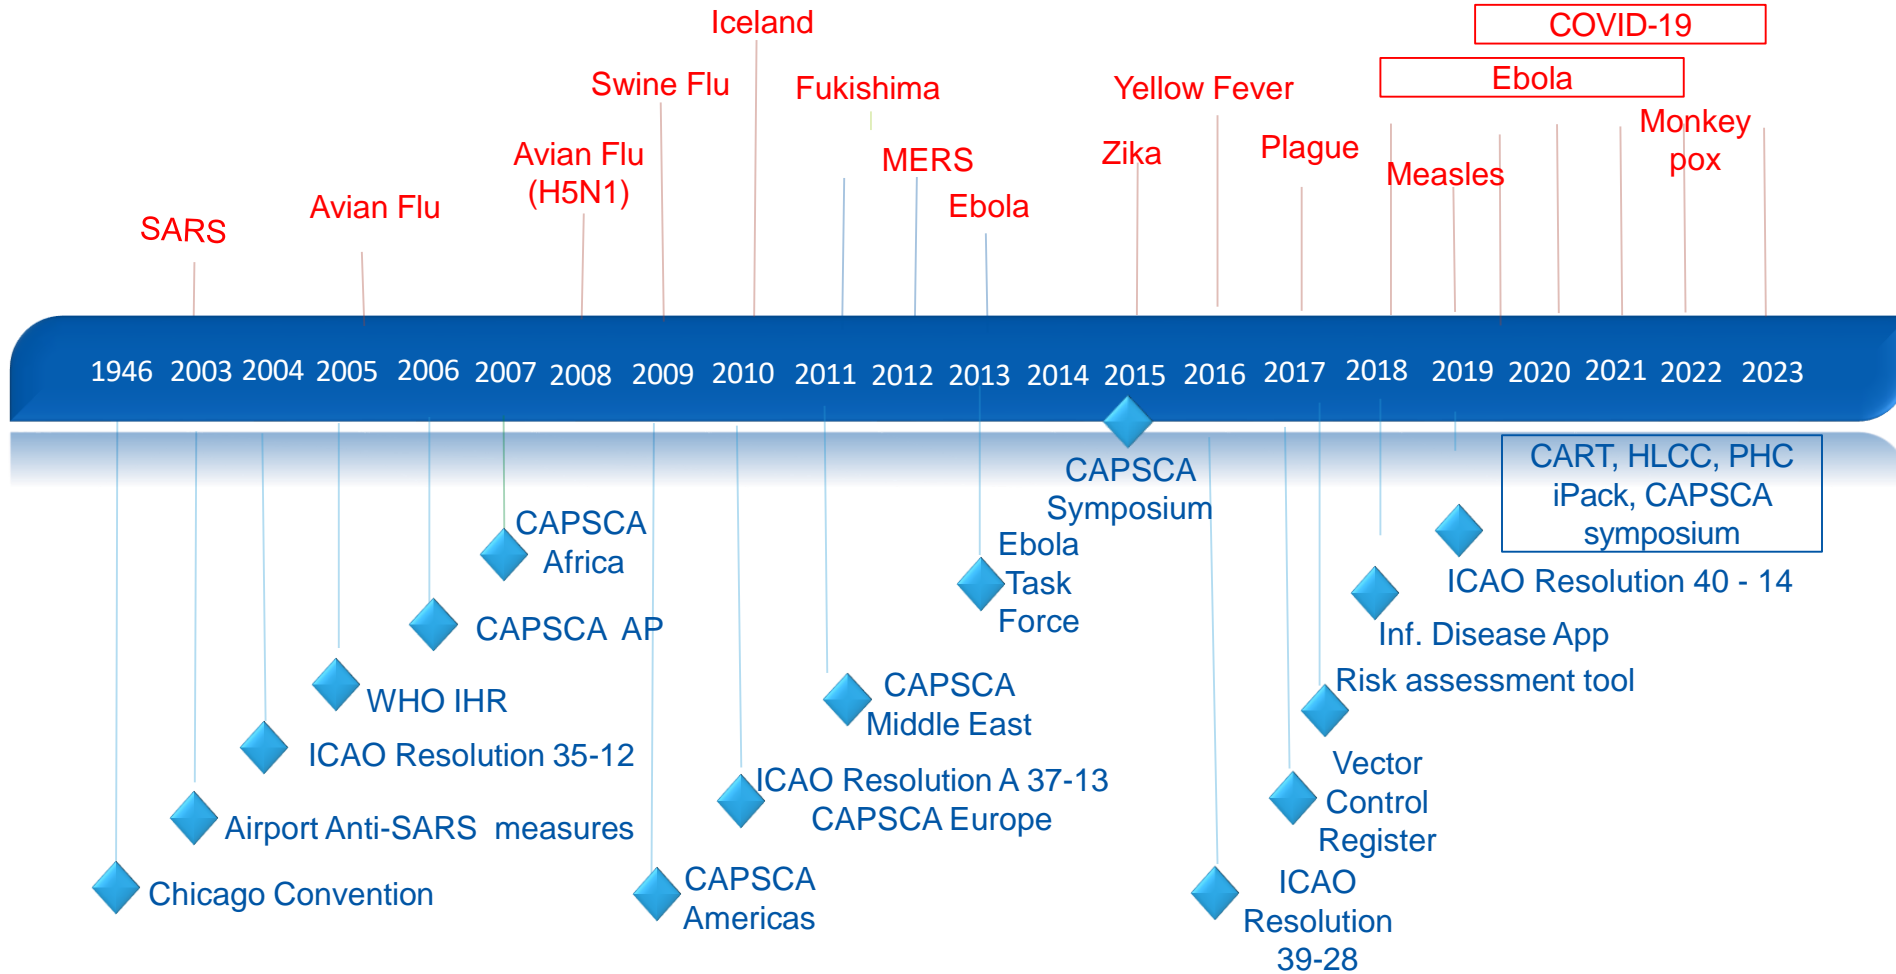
Iceland

COVID-19

Swine Flu

Fukishima

Yellow Fever

Ebola

Monkey pox

Avian Flu (H5N1)

MERS

Zika

Plague

Measles

SARS

Avian Flu

Ebola

1946 2003 2004 2005 2006 2007 2008 2009 2010 2011 2012 2013 2014 2015 2016 2017 2018 2019 2020 2021 2022 2023

CAPSCA Symposium

CART, HLCC, PHC iPack, CAPSCA symposium

CAPSCA Africa

Ebola Task Force

ICAO Resolution 40 - 14

CAPSCA AP

Inf. Disease App

Risk assessment tool

WHO IHR

CAPSCA Middle East

ICAO Resolution 35-12

Vector Control Register

ICAO Resolution A 37-13 CAPSCA Europe

Airport Anti-SARS measures

ICAO Resolution 39-28

Chicago Convention

CAPSCA Americas